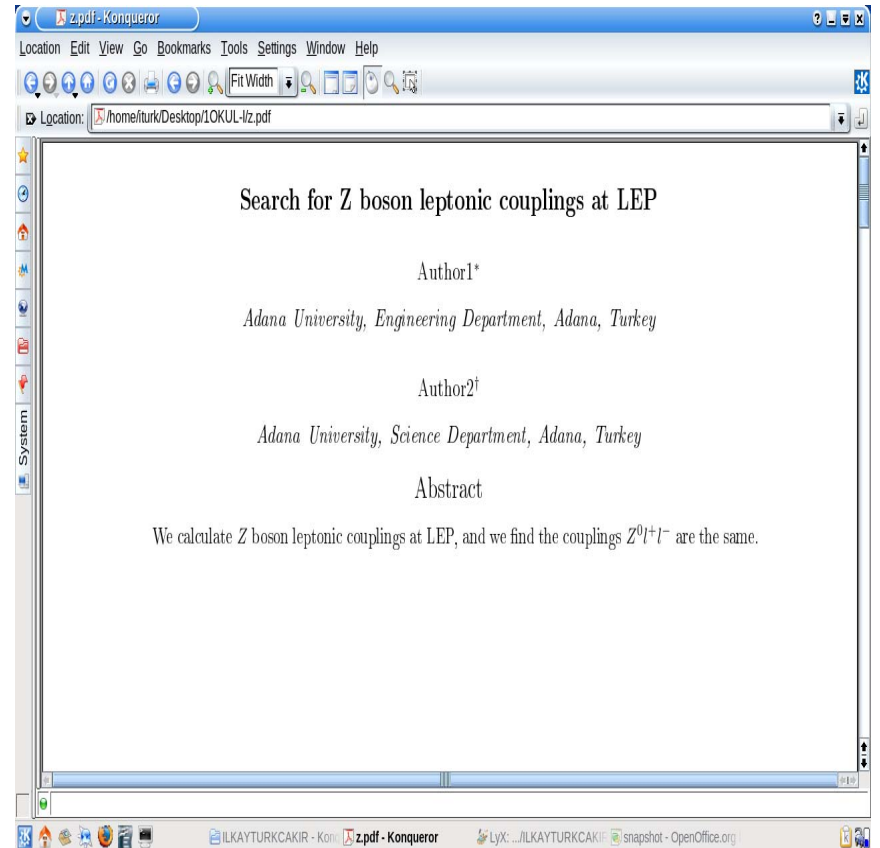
z.pdf - Konqueror

Location Edit View Go Bookmarks Tools Settings Window Help

Fit Width

Location: /home/iturk/Desktop/1OKUL-I/z.pdf

System

Search for Z boson leptonic couplings at LEP

Author1*

*Adana University, Engineering Department, Adana, Turkey*

Author2†

*Adana University, Science Department, Adana, Turkey*

Abstract

We calculate $Z$ boson leptonic couplings at LEP, and we find the couplings $Z^0l^+l^-$ are the same.

ILKAYTURKCAKIR - Kon

z.pdf - Konqueror

LyX: .../ILKAYTURKCAKIR

snapshot - OpenOffice.org